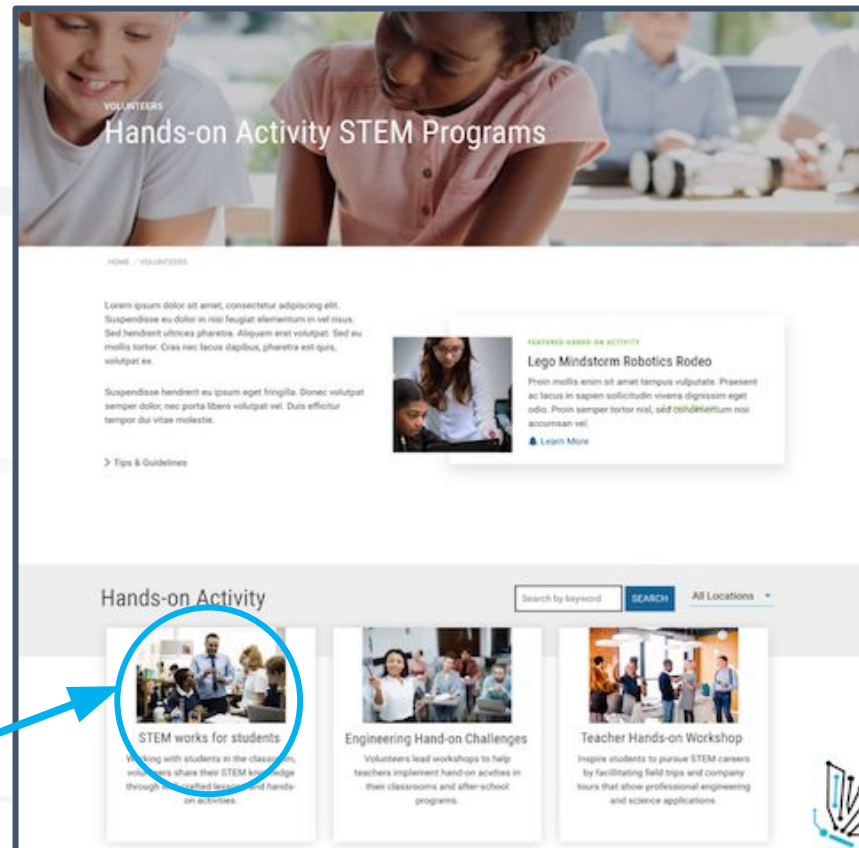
VOLUNTEERS
Hands-on Activity STEM Programs

HOME / VOLUNTEERS

Lorem ipsum dolor sit amet, consectetur adipiscing elit. Suspendisse eu dolor in nisi feugiat elementum in vel risus. Sed hendrerit ultrices pharetra. Aliquam erat volutpat. Sed eu mollis tortor. Cras nec lacus dapibus, pharetra est quis, volutpat ex.

Suspendisse hendrerit eu ipsum eget fringilla. Donec volutpat semper dolor, nec porta libero volutpat vel. Duis efficitur tempor dui vitae molestie.

> Tips & Guidelines

FEATURED HANDS-ON ACTIVITY
Lego Mindstorm Robotics Rodeo
Proin mollis enim sit amet tempus vulputate. Praesent ac lacus in sapien sollicitudin viverra dignissim eget odio. Proin semper tortor nisl, sed condimentum nisi accumsan vel.
Learn More

Hands-on Activity
Search by keyword
SEARCH
All Locations

STEM works for students
Working with students in the classroom, volunteers share their STEM knowledge through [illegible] lessons and hands-on activities.

Engineering Hand-on Challenges
Volunteers lead workshops to help teachers implement hand-on acvities in their classrooms and after-school programs.

Teacher Hands-on Workshop
Inspire students to pursue STEM careers by facilitating field trips and company tours that show professional engineering and science applications.